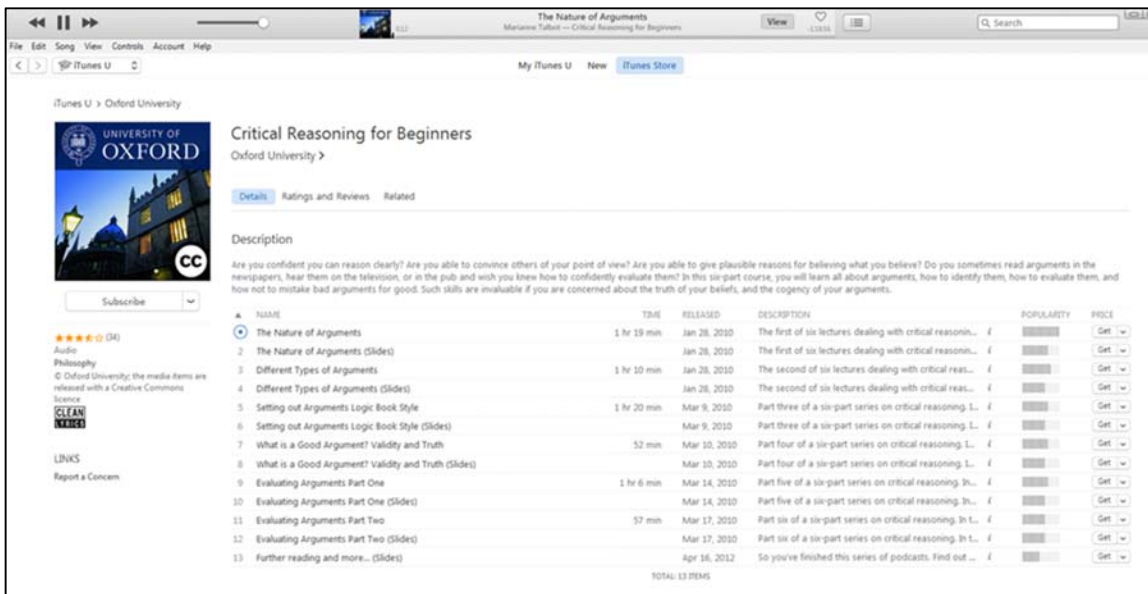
The Nature of Arguments
Marianne Talbot — Critical Reasoning for Beginners

View

Q Search

File Edit Song View Controls Account Help

iTunes U

My iTunes U New iTunes Store

iTunes U > Oxford University

UNIVERSITY OF OXFORD

CC

Subscribe

★★★★☆ (34)
Audio
Philosophy
© Oxford University; the media items are released with a Creative Commons licence

CLEAN LYRICS

LINKS
Report a Concern

Critical Reasoning for Beginners
Oxford University >

Details Ratings and Reviews Related

Description

Are you confident you can reason clearly? Are you able to convince others of your point of view? Are you able to give plausible reasons for believing what you believe? Do you sometimes read arguments in the newspapers, hear them on the television, or in the pub and wish you knew how to confidently evaluate them? In this six-part course, you will learn all about arguments, how to identify them, how to evaluate them, and how not to mistake bad arguments for good. Such skills are invaluable if you are concerned about the truth of your beliefs, and the cogency of your arguments.

| ▲ | NAME | TIME | RELEASED | DESCRIPTION | POPULARITY | PRICE |
|---|---|---|---|---|---|---|
| 1 | The Nature of Arguments | 1 hr 19 min | Jan 28, 2010 | The first of six lectures dealing with critical reasonin... | | Get |
| 2 | The Nature of Arguments (Slides) | | Jan 28, 2010 | The first of six lectures dealing with critical reasonin... | | Get |
| 3 | Different Types of Arguments | 1 hr 10 min | Jan 28, 2010 | The second of six lectures dealing with critical reas... | | Get |
| 4 | Different Types of Arguments (Slides) | | Jan 28, 2010 | The second of six lectures dealing with critical reas... | | Get |
| 5 | Setting out Arguments Logic Book Style | 1 hr 20 min | Mar 9, 2010 | Part three of a six-part series on critical reasoning. I... | | Get |
| 6 | Setting out Arguments Logic Book Style (Slides) | | Mar 9, 2010 | Part three of a six-part series on critical reasoning. I... | | Get |
| 7 | What is a Good Argument? Validity and Truth | 52 min | Mar 10, 2010 | Part four of a six-part series on critical reasoning. I... | | Get |
| 8 | What is a Good Argument? Validity and Truth (Slides) | | Mar 10, 2010 | Part four of a six-part series on critical reasoning. I... | | Get |
| 9 | Evaluating Arguments Part One | 1 hr 6 min | Mar 14, 2010 | Part five of a six-part series on critical reasoning. In... | | Get |
| 10 | Evaluating Arguments Part One (Slides) | | Mar 14, 2010 | Part five of a six-part series on critical reasoning. In... | | Get |
| 11 | Evaluating Arguments Part Two | 57 min | Mar 17, 2010 | Part six of a six-part series on critical reasoning. In t... | | Get |
| 12 | Evaluating Arguments Part Two (Slides) | | Mar 17, 2010 | Part six of a six-part series on critical reasoning. In t... | | Get |
| 13 | Further reading and more... (Slides) | | Apr 16, 2012 | So you've finished this series of podcasts. Find out ... | | Get |

TOTAL: 13 ITEMS